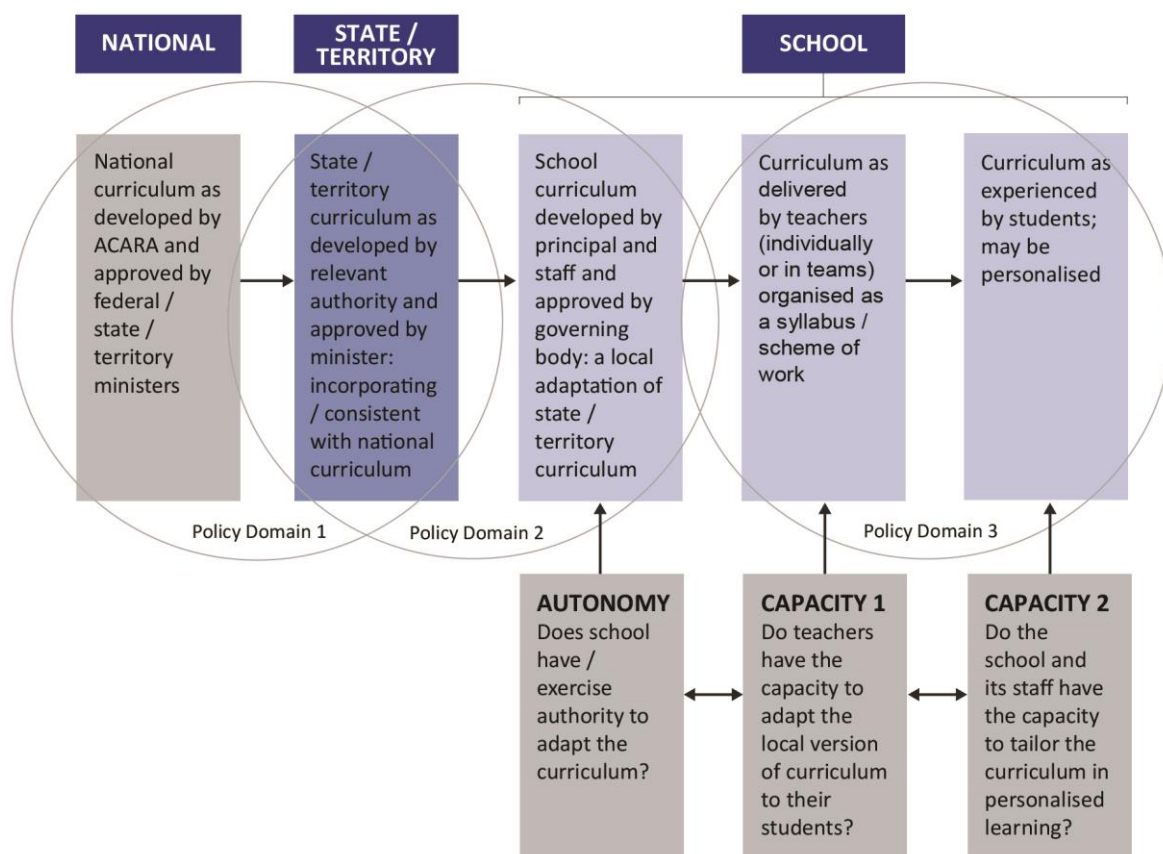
NATIONAL

STATE / TERRITORY

SCHOOL

National curriculum as developed by ACARA and approved by federal / state / territory ministers

State / territory curriculum as developed by relevant authority and approved by minister: incorporating / consistent with national curriculum

School curriculum developed by principal and staff and approved by governing body: a local adaptation of state / territory curriculum

Curriculum as delivered by teachers (individually or in teams) organised as a syllabus / scheme of work

Curriculum as experienced by students; may be personalised

Policy Domain 1

Policy Domain 2

Policy Domain 3

AUTONOMY
Does school have / exercise authority to adapt the curriculum?

CAPACITY 1
Do teachers have the capacity to adapt the local version of curriculum to their students?

CAPACITY 2
Do the school and its staff have the capacity to tailor the curriculum in personalised learning?